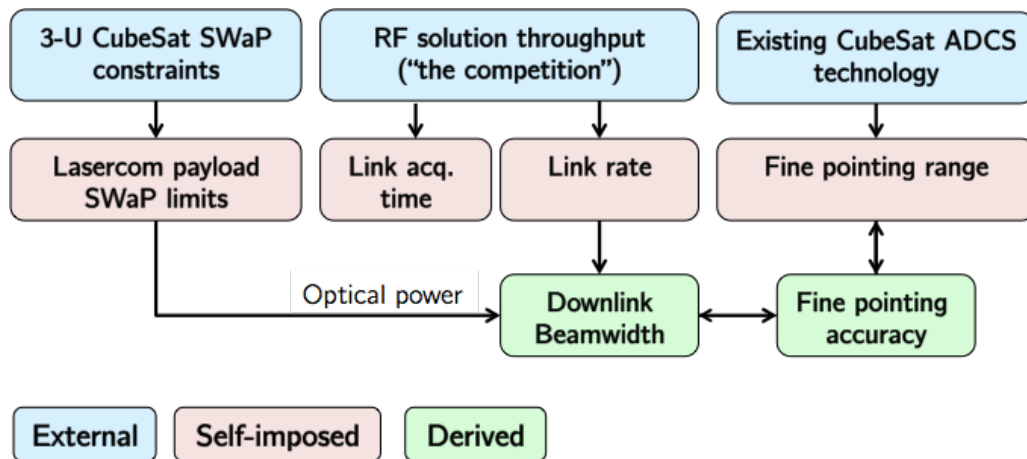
3-U CubeSat SWaP constraints

RF solution throughput (“the competition”)

Existing CubeSat ADCS technology

Lasercom payload SWaP limits

Link acq. time

Link rate

Fine pointing range

Optical power

Downlink Beamwidth

Fine pointing accuracy

External

Self-imposed

Derived